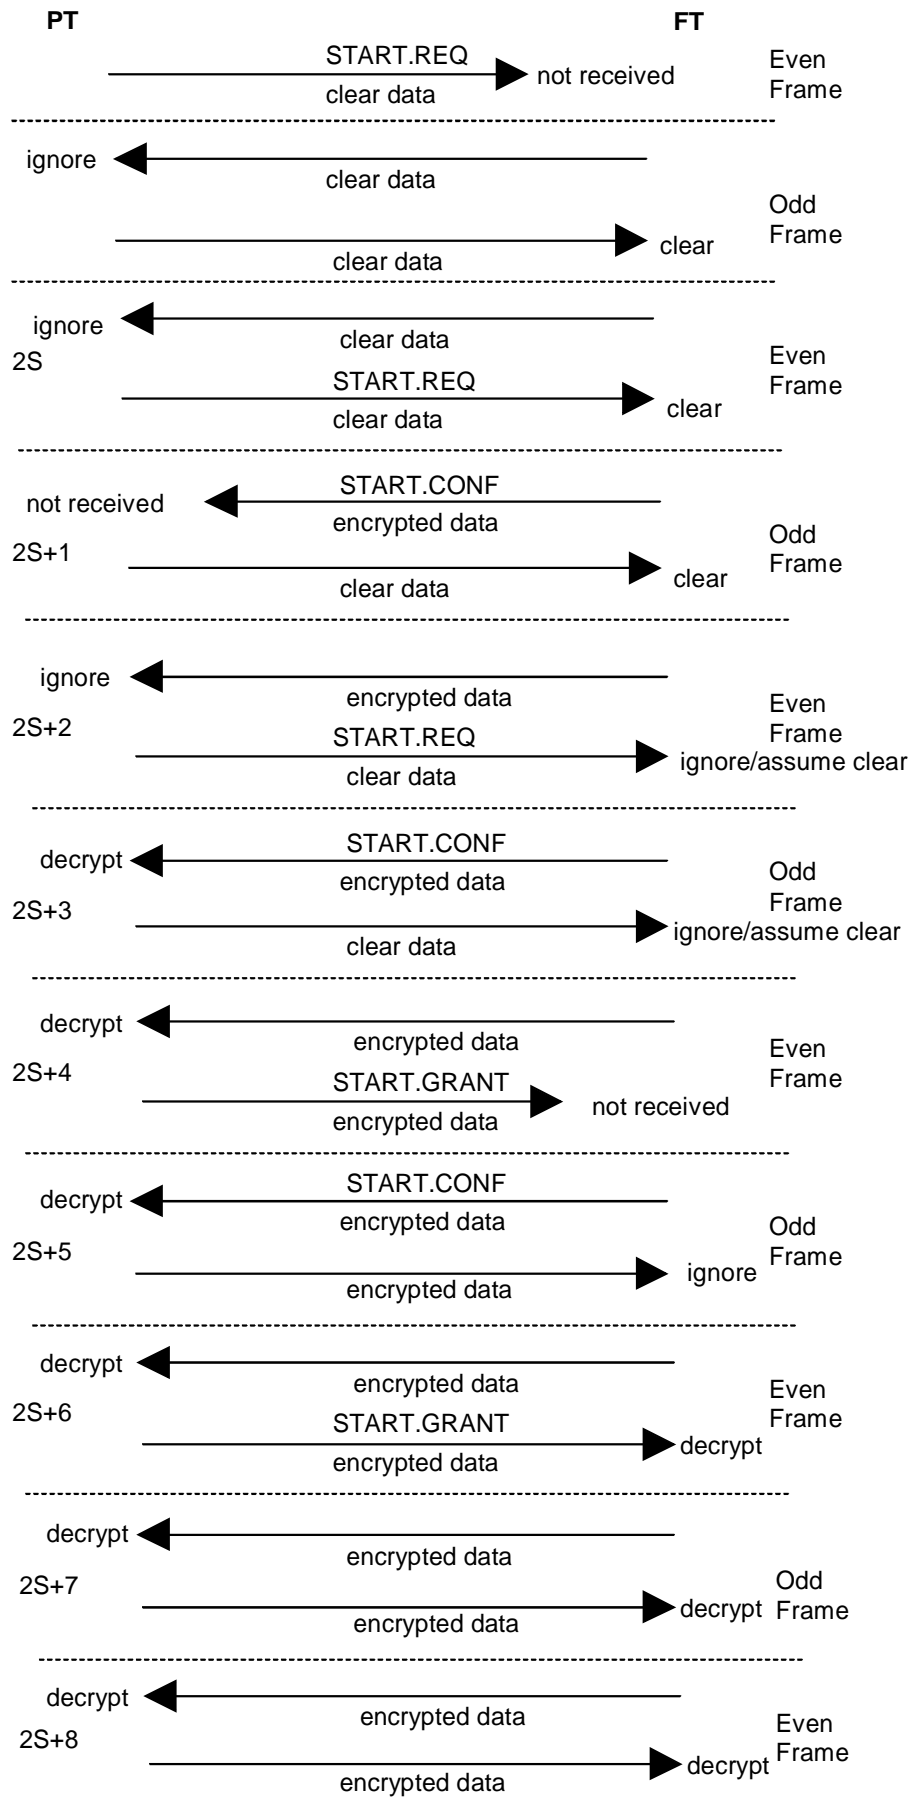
PT FT

START.REQ
not received
clear data
Even Frame

ignore
clear data
Odd Frame
clear
clear data

ignore
clear data
2S
Even Frame
START.REQ
clear
clear data

START.CONF
not received
encrypted data
2S+1
Odd Frame
clear
clear data

ignore
encrypted data
2S+2
Even Frame
START.REQ
ignore/assume clear
clear data

START.CONF
decrypt
encrypted data
2S+3
Odd Frame
ignore/assume clear
clear data

decrypt
encrypted data
2S+4
Even Frame
START.GRANT
not received
encrypted data

START.CONF
decrypt
encrypted data
2S+5
Odd Frame
ignore
encrypted data

decrypt
encrypted data
2S+6
Even Frame
START.GRANT
decrypt
encrypted data

decrypt
encrypted data
2S+7
Odd Frame
decrypt
encrypted data

decrypt
encrypted data
2S+8
Even Frame
decrypt
encrypted data